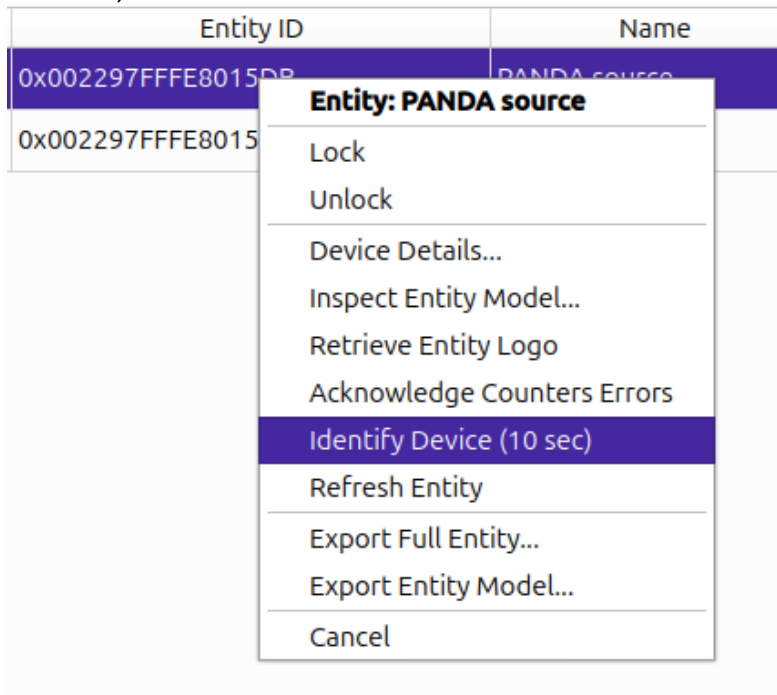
| Entity ID | Name |
|---|---|
| 0x002297FFFE8015DB | PANDA source |
| 0x002297FFFE8015 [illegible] | |

Entity: PANDA source
Lock
Unlock
Device Details...
Inspect Entity Model...
Retrieve Entity Logo
Acknowledge Counters Errors
Identify Device (10 sec)
Refresh Entity
Export Full Entity...
Export Entity Model...
Cancel